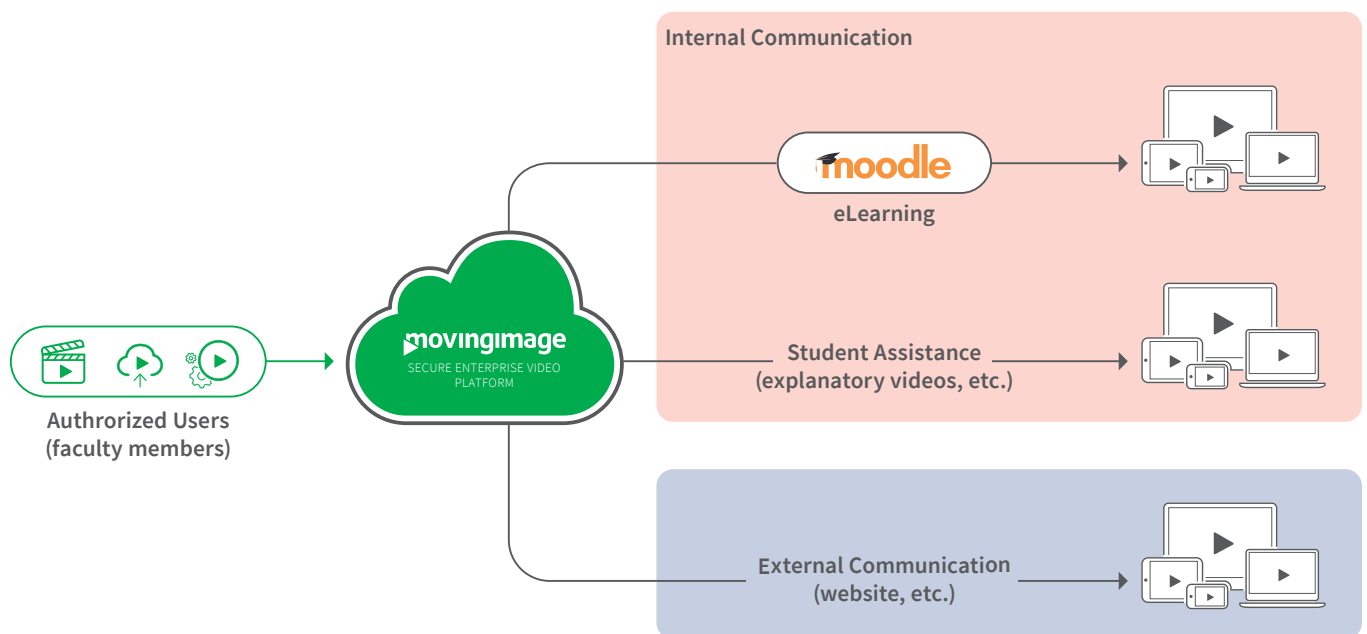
Internal Communication

moodle

eLearning

movingimage

SECURE ENTERPRISE VIDEO PLATFORM

Student Assistance (explanatory videos, etc.)

Authrorized Users (faculty members)

External Communication (website, etc.)